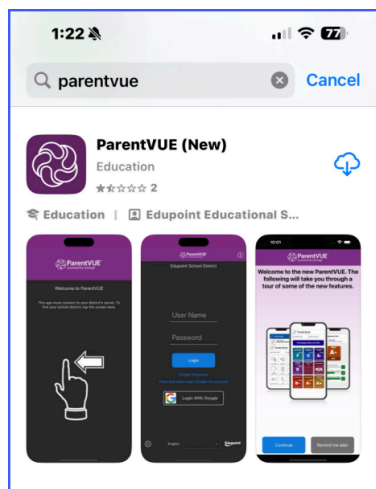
1:22

77

parentvue

Cancel

ParentVUE (New)

Education

2

Education | Edupoint Educational S...

ParentVUE

Welcome to ParentVUE

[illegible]

ParentVUE

Edupoint School District

User Name

Password

Login

Forgot Password

Login With Google

English

Edupoint

10:01

ParentVUE

Welcome to the new ParentVUE. The following will take you through a tour of some of the new features.

Continue

Remind me later